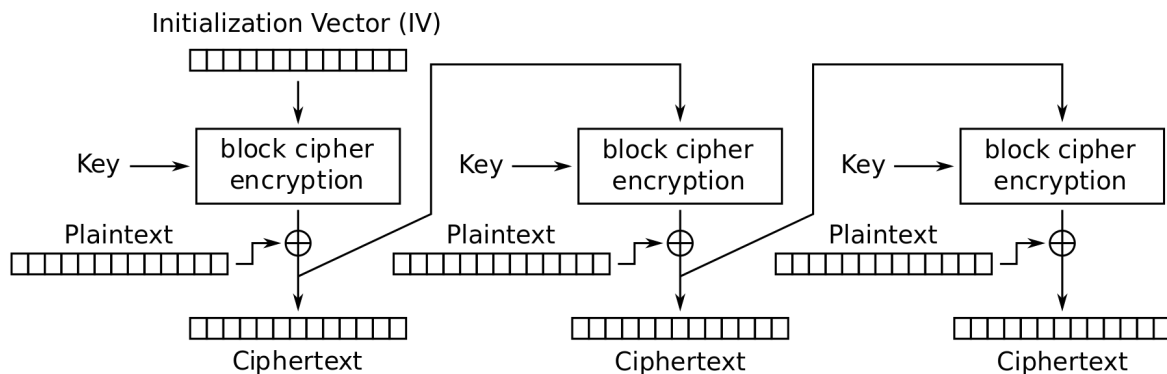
Initialization Vector (IV)

Key

block cipher encryption

Plaintext

$\oplus$

Ciphertext

Key

block cipher encryption

Plaintext

$\oplus$

Ciphertext

Key

block cipher encryption

Plaintext

$\oplus$

Ciphertext